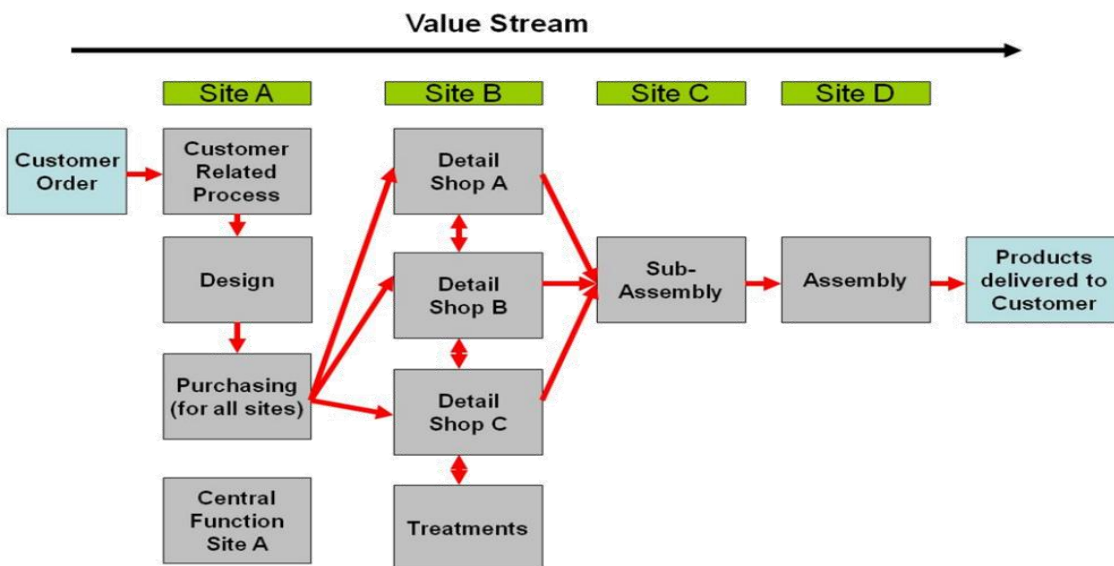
Value Stream

Site A

Site B

Site C

Site D

Customer Order

Customer Related Process

Design

Purchasing (for all sites)

Central Function Site A

Detail Shop A

Detail Shop B

Detail Shop C

Treatments

Sub-Assembly

Assembly

Products delivered to Customer